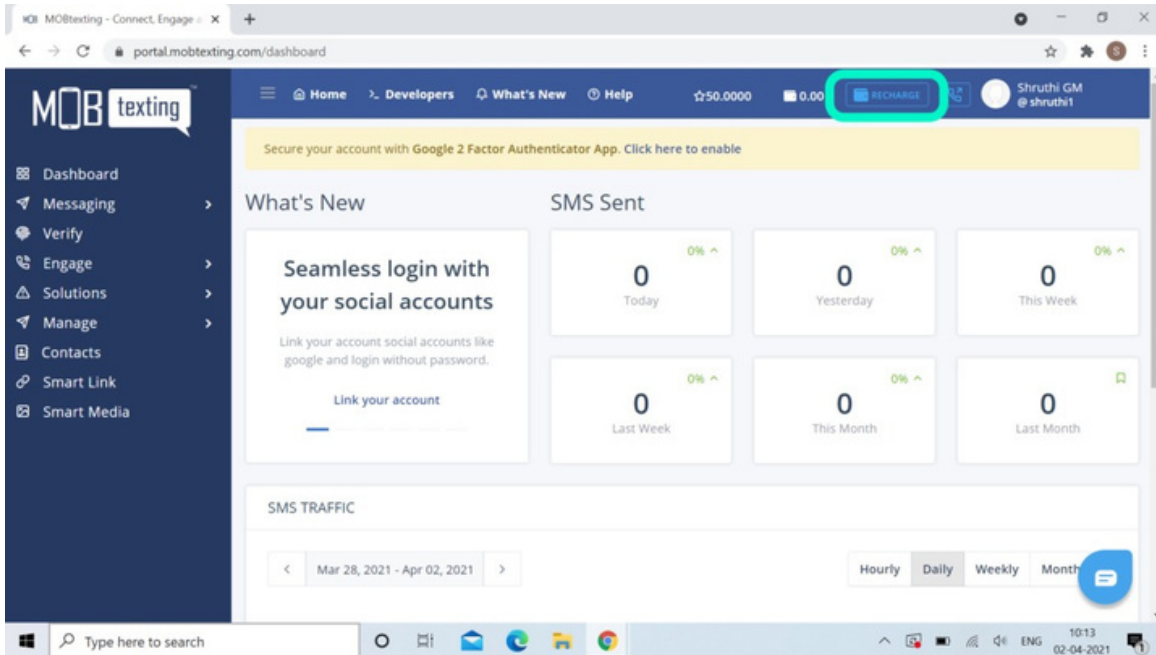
MOBtexting - Connect, Engage × +

portal.mobtexting.com/dashboard

MOB texting

Home Developers What's New Help ☆50.0000 0.00 RECHARGE Shruthi GM @shruthi1

Dashboard
Messaging
Verify
Engage
Solutions
Manage
Contacts
Smart Link
Smart Media

Secure your account with Google 2 Factor Authenticator App. Click here to enable

What's New

Seamless login with your social accounts

Link your account social accounts like google and login without password.

Link your account

SMS Sent

0% ^
0
Today

0% ^
0
Yesterday

0% ^
0
This Week

0% ^
0
Last Week

0% ^
0
This Month

0
Last Month

SMS TRAFFIC

< Mar 28, 2021 - Apr 02, 2021 >

Hourly Daily Weekly Month

Type here to search

ENG 10:13 02-04-2021